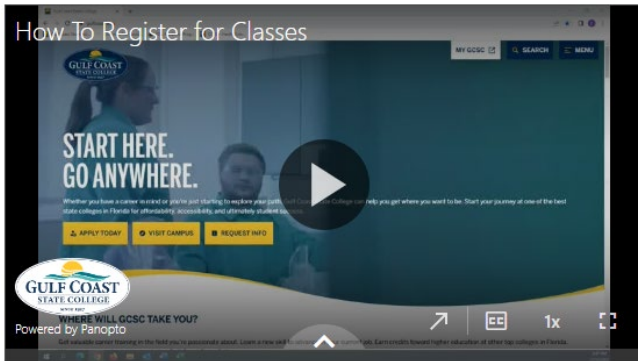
How To Register for Classes

GULF COAST STATE COLLEGE

MY GCSC

SEARCH

MENU

START HERE. GO ANYWHERE.

Whether you have a career in mind or you're just starting to explore your path, Gulf Coast State College can help you get where you want to be. Start your journey at one of the best state colleges in Florida for affordability, accessibility, and ultimately student success.

APPLY TODAY

VISIT CAMPUS

REQUEST INFO

GULF COAST STATE COLLEGE

WHERE WILL GCSC TAKE YOU?

Powered by Panopto

1x